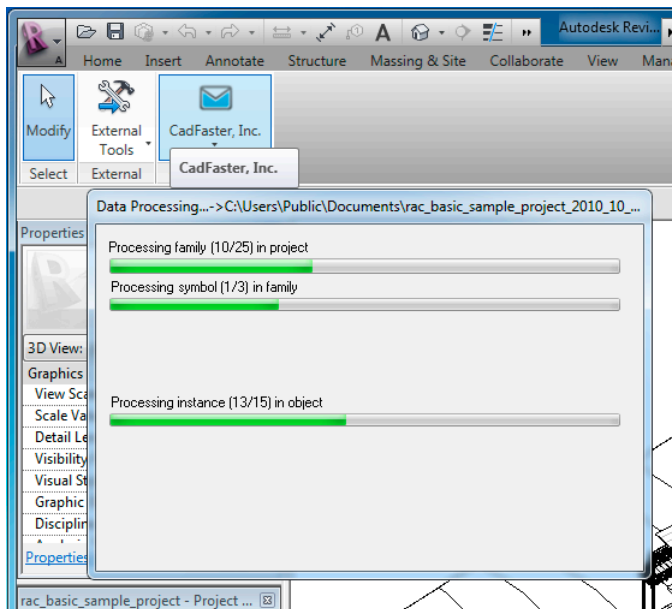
Autodesk Revi...

Home Insert Annotate Structure Massing & Site Collaborate View Mana

Modify External Tools CadFaster, Inc.

Select External

CadFaster, Inc.

Data Processing...>C:\Users\Public\Documents\rac_basic_sample_project_2010_10_...

Processing family (10/25) in project

Processing symbol (1/3) in family

Processing instance (13/15) in object

Properties

3D View:

Graphics

View Sca

Scale Va

Detail Le

Visibility

Visual St

Graphic

Disciplin

Properties

rac_basic_sample_project - Project ...